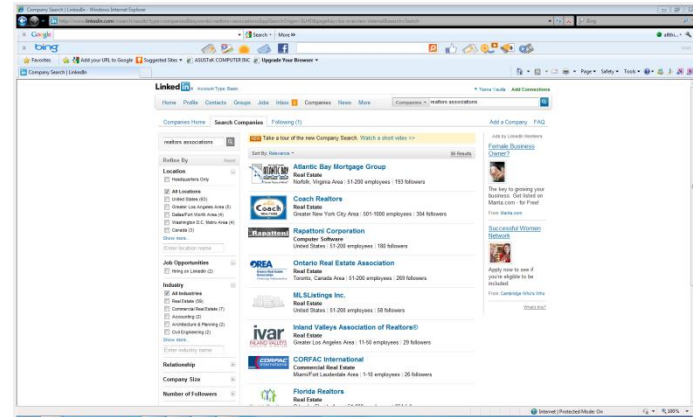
Company Search | LinkedIn - Windows Internet Explorer

http://www.linkedin.com/search/results/type=companies&keywords=realtors+associations&pplSearchOrigin=GLHD&pageKey=member-home

Google

Search • More »

bing

Favorites | Add your URL to Google | Suggested Sites | ASUSTeK COMPUTER INC | Upgrade Your Browser

Company Search | LinkedIn

Page • Safety • Tools •

LinkedIn Account Type: Basic

Home Profile Contacts Groups Jobs Inbox Companies News More

Companies realtors associations

Companies Home | Search Companies | Following (1)

Add a Company FAQ

realtors associations

Refine By

Location

Headquarters Only

All Locations

United States (63)

Greater Los Angeles Area (5)

Dallas/Fort Worth Area (4)

Washington D.C. Metro Area (4)

Canada (3)

Show more...

Enter location name

Job Opportunities

Hiring on LinkedIn (2)

Industry

All Industries

Real Estate (59)

Commercial Real Estate (7)

Accounting (2)

Architecture & Planning (2)

Civil Engineering (2)

Show more...

Enter industry name

Relationship

Company Size

Number of Followers

Take a tour of the new Company Search. Watch a short video >>

Sort By: Relevance

Atlantic Bay Mortgage Group
Real Estate
Norfolk, Virginia Area | 51-200 employees | 193 followers

Coach Realtors
Real Estate
Greater New York City Area | 501-1000 employees | 304 followers

Repattoni Corporation
Computer Software
United States | 51-200 employees | 180 followers

Ontario Real Estate Association
Real Estate
Toronto, Canada Area | 51-200 employees | 269 followers

MLSListings Inc.
Real Estate
United States | 51-200 employees | 58 followers

Inland Valleys Association of Realtors®
Real Estate
Greater Los Angeles Area | 11-50 employees | 29 followers

CORFAC International
Commercial Real Estate
Miami/Fort Lauderdale Area | 1-10 employees | 26 followers

Florida Realtors
Real Estate

Ads by LinkedIn Members

Female Business Owner?

The key to growing your business. Get listed on Manta.com - for Free!

From: Manta.com

Successful Women Network

Apply now to see if you're eligible to be included.

From: Cambridge Who's Who

What's this?

Internet | Protected Mode: On

100%